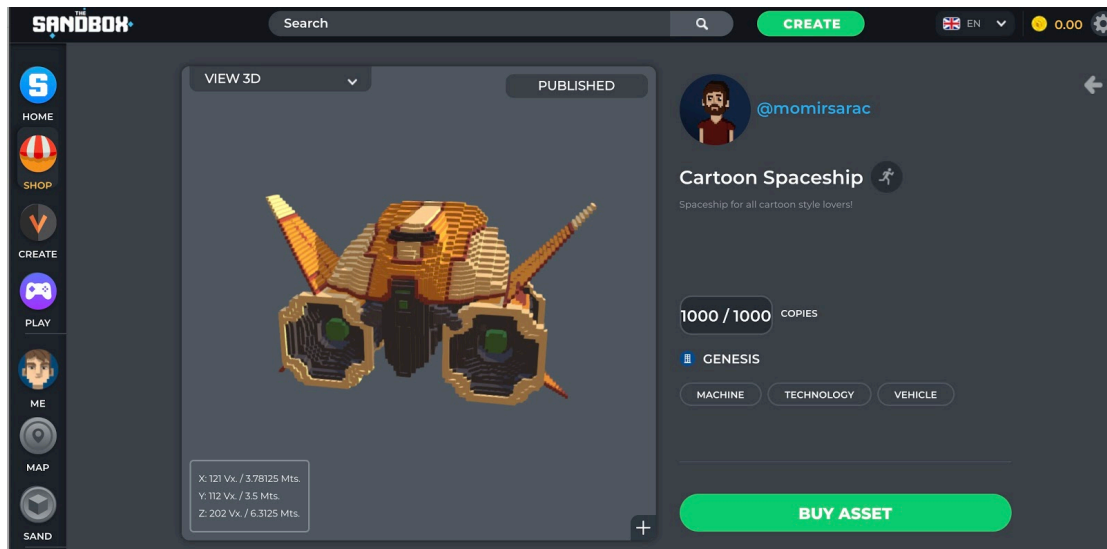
THE SANDBOX

Search

CREATE

EN

0.00

HOME

SHOP

CREATE

PLAY

ME

MAP

SAND

VIEW 3D

PUBLISHED

X: 121 Vx. / 3.78125 Mts.
Y: 112 Vx. / 3.5 Mts.
Z: 202 Vx. / 6.3125 Mts.

+

@momirsarac

Cartoon Spaceship

Spaceship for all cartoon style lovers!

1000 / 1000 COPIES

GENESIS

MACHINE

TECHNOLOGY

VEHICLE

BUY ASSET